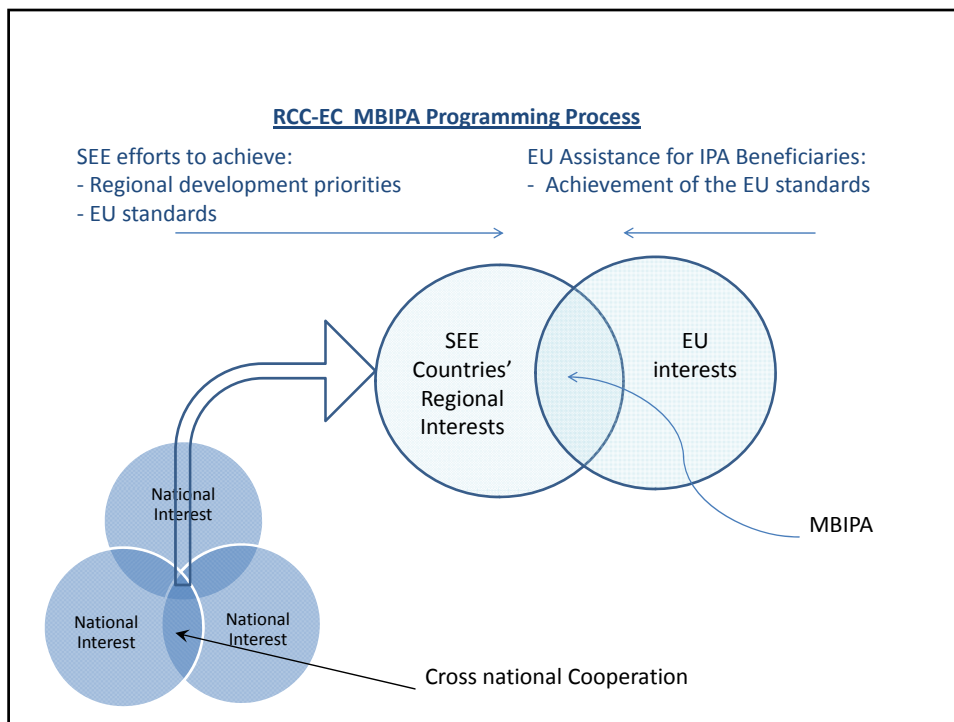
RCC-EC MBIPA Programming Process

SEE efforts to achieve:
- Regional development priorities
- EU standards

EU Assistance for IPA Beneficiaries:
- Achievement of the EU standards

SEE Countries' Regional Interests

EU interests

MBIPA

National Interest

National Interest

National Interest

Cross national Cooperation